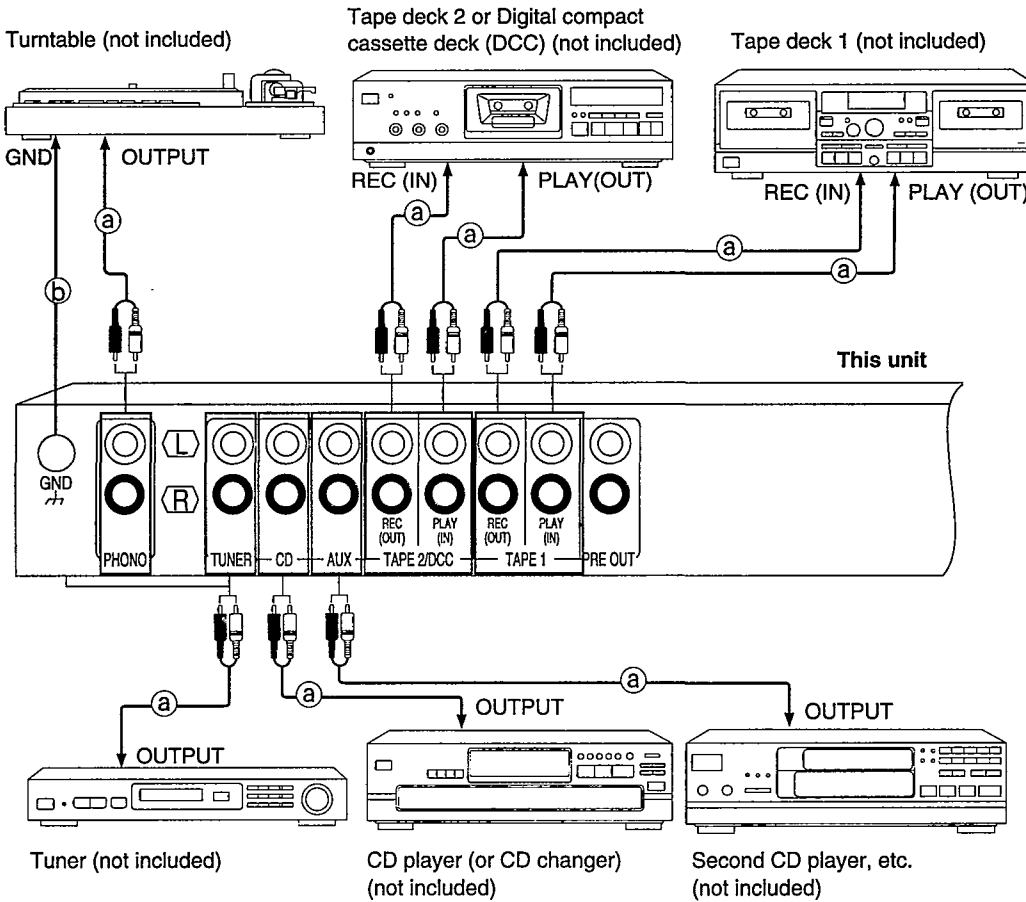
Turntable (not included)

Tape deck 2 or Digital compact cassette deck (DCC) (not included)

Tape deck 1 (not included)

GND

OUTPUT

REC (IN)

PLAY(OUT)

REC (IN)

PLAY (OUT)

ⓐ

ⓑ

ⓐ

ⓐ

ⓐ

ⓐ

This unit

GND

L

R

REC (OUT)

PLAY (IN)

REC (OUT)

PLAY (IN)

PHONO

TUNER

CD

AUX

TAPE 2/DCC

TAPE 1

PRE OUT

ⓐ

ⓐ

ⓐ

OUTPUT

OUTPUT

OUTPUT

Tuner (not included)

CD player (or CD changer) (not included)

Second CD player, etc. (not included)